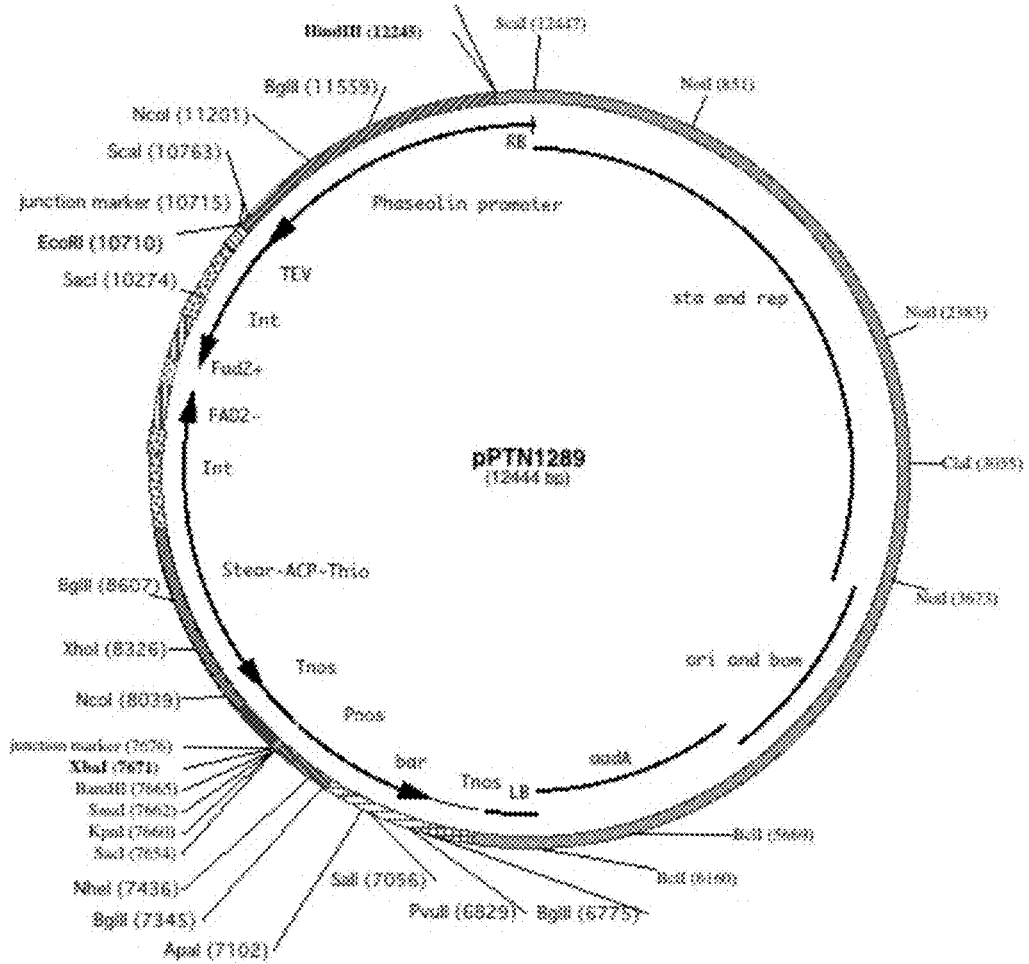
HindIII (12248)
ScaI (12447)
NcoI (651)
BglII (11559)
NcoI (11201)
ScaI (10763)
junction marker (10715)
EcoRI (10710)
SacI (10274)
RB
Phaseolin promoter
TEV
Int
Fad2+
FAD2-
Int
sta and rep
NcoI (2363)
pPTN1289
(12444 bp)
ClaI (3035)
NcoI (3673)
Stear-ACP-Thio
BglII (8607)
XhoI (8326)
NcoI (8039)
Tnos
Pnos
bar
Tnos
LB
ori and bom
aadA
junction marker (7676)
XbaI (7671)
BamHI (7665)
SmaI (7662)
KpnI (7660)
SacI (7654)
NheI (7436)
BglII (7345)
ApaI (7102)
SalI (7056)
PvuII (6829)
BglII (6775)
BclI (5669)
BclI (6160)